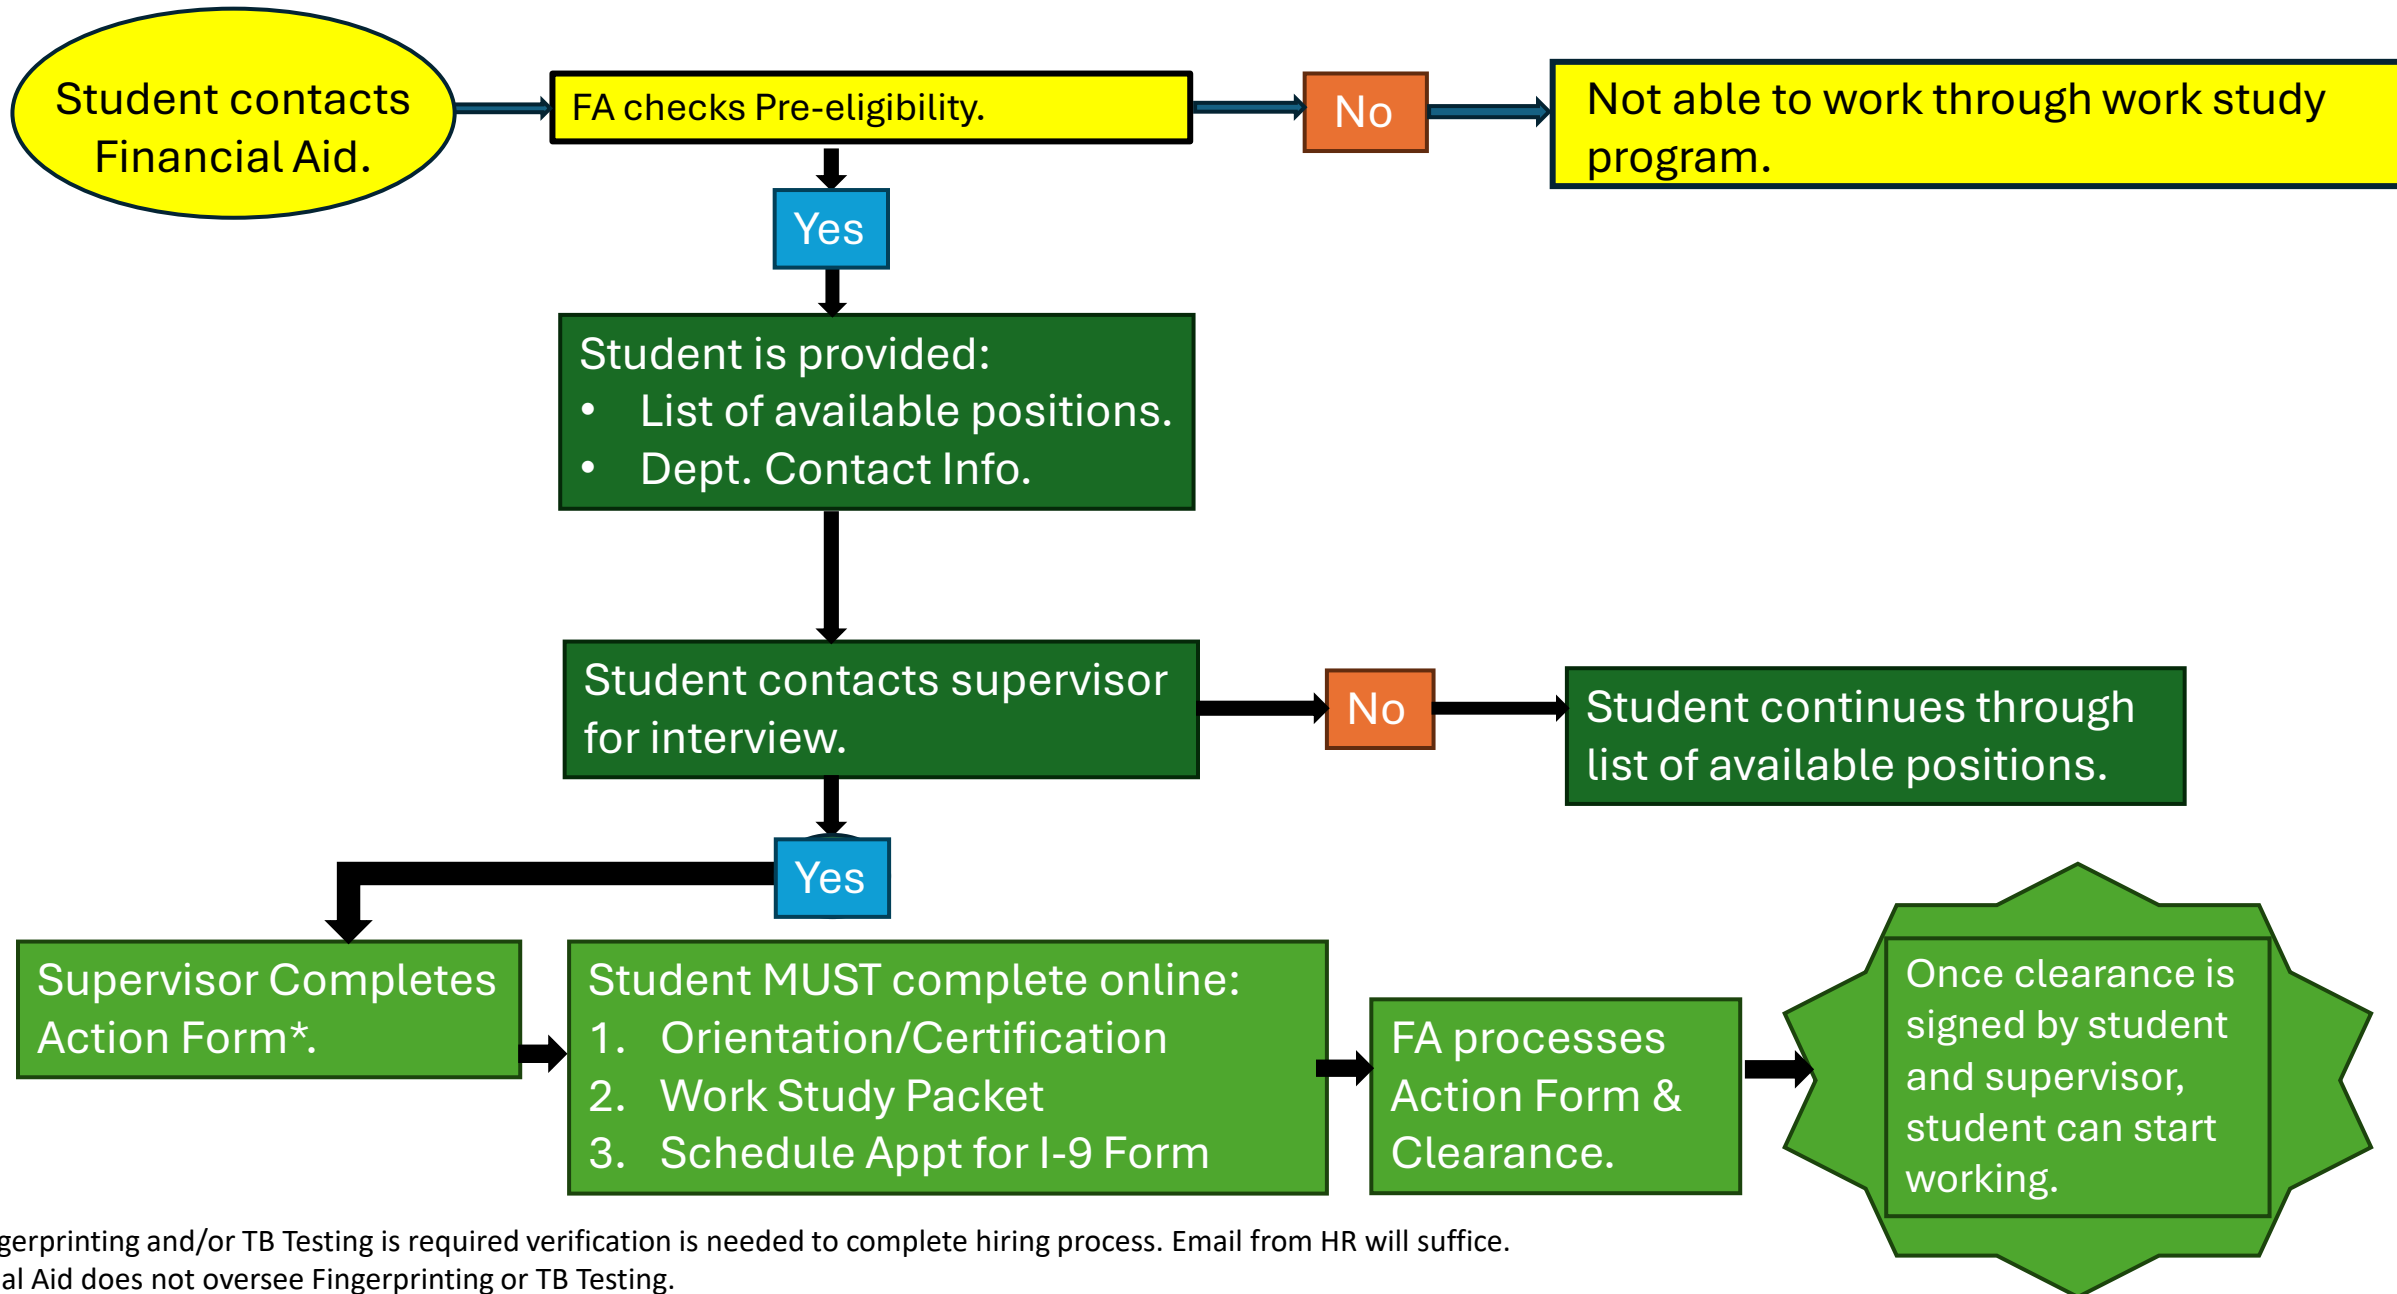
Student contacts Financial Aid.

FA checks Pre-eligibility.

No

Not able to work through work study program.

Yes

Student is provided:
• List of available positions.
• Dept. Contact Info.

Student contacts supervisor for interview.

No

Student continues through list of available positions.

Yes

Supervisor Completes Action Form*.

Student MUST complete online:
1. Orientation/Certification
2. Work Study Packet
3. Schedule Appt for I-9 Form

FA processes Action Form & Clearance.

Once clearance is signed by student and supervisor, student can start working.

gerprinting and/or TB Testing is required verification is needed to complete hiring process. Email from HR will suffice.
al Aid does not oversee Fingerprinting or TB Testing.